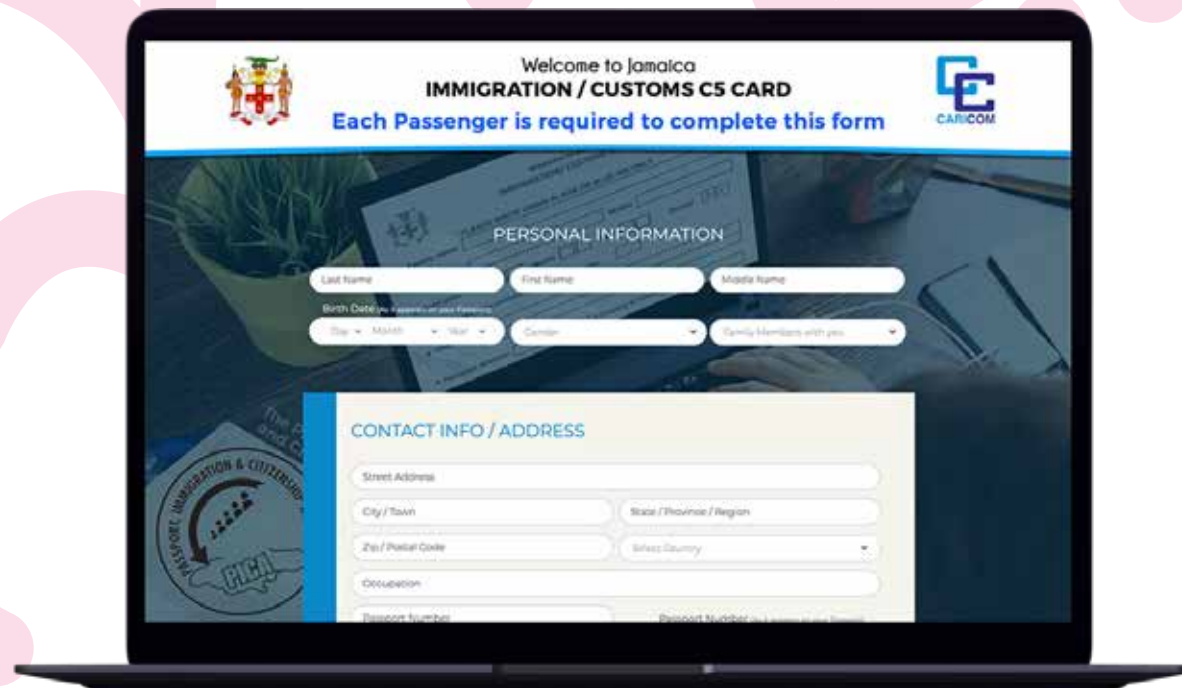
Welcome to Jamaica
IMMIGRATION / CUSTOMS C5 CARD
Each Passenger is required to complete this form

CARICOM

PERSONAL INFORMATION

Last Name
First Name
Middle Name
Birth Date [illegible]
Day
Month
Year
Gender
Family Members with you

CONTACT INFO / ADDRESS

Street Address
City / Town
State / Province / Region
Zip / Postal Code
Select Country
Occupation
Passport Number
Passport Number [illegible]

PASSPORT IMMIGRATION & CITIZENSHIP
PICA